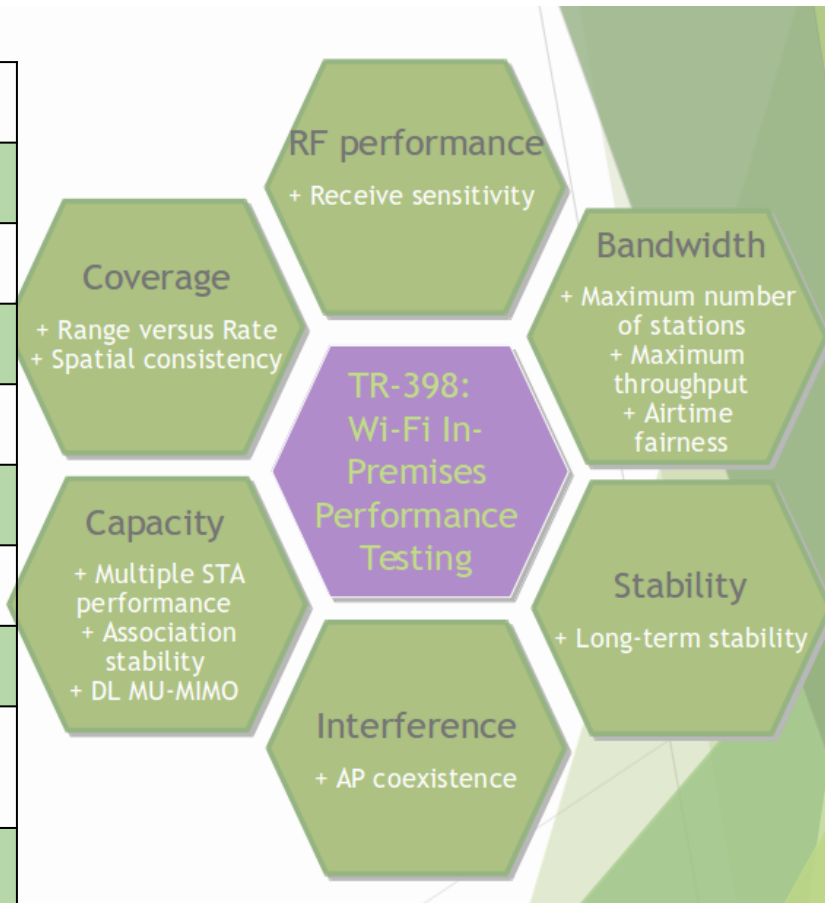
RF performance
+ Receive sensitivity

Coverage
+ Range versus Rate
+ Spatial consistency

Bandwidth
+ Maximum number of stations
+ Maximum throughput
+ Airtime fairness

TR-398: Wi-Fi In-Premises Performance Testing

Capacity
+ Multiple STA performance
+ Association stability
+ DL MU-MIMO

Stability
+ Long-term stability

Interference
+ AP coexistence